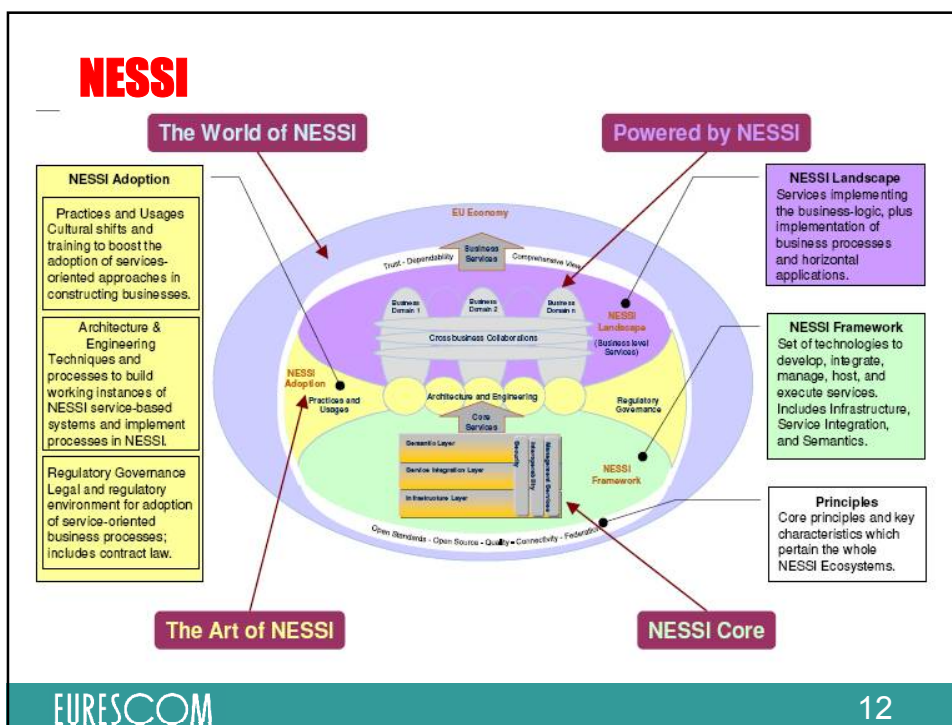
NESSI

The World of NESSI

Powered by NESSI

NESSI Adoption

Practices and Usages
Cultural shifts and training to boost the adoption of services-oriented approaches in constructing businesses.

Architecture & Engineering
Techniques and processes to build working instances of NESSI service-based systems and implement processes in NESSI.

Regulatory Governance
Legal and regulatory environment for adoption of service-oriented business processes; includes contract law.

NESSI Landscape
Services implementing the business-logic, plus implementation of business processes and horizontal applications.

NESSI Framework
Set of technologies to develop, integrate, manage, host, and execute services. Includes Infrastructure, Service Integration, and Semantics.

Principles
Core principles and key characteristics which pertain the whole NESSI Ecosystems.

EU Economy

Business Services

Trust - Dependability

Comprehensive View

Business Domain 1

Business Domain 2

Business Domain n

NESSI Landscape

(Business level Services)

Cross business Collaborations

NESSI Adoption

Practices and Usages

Architecture and Engineering

Regulatory Governance

Core Services

Semantic Layer

Service Integration Layer

Infrastructure Layer

Security

Manageability

Management Services

NESSI Framework

Open Standards - Open Source - Quality - Connectivity - Federation

The Art of NESSI

NESSI Core

EURESCOM

12